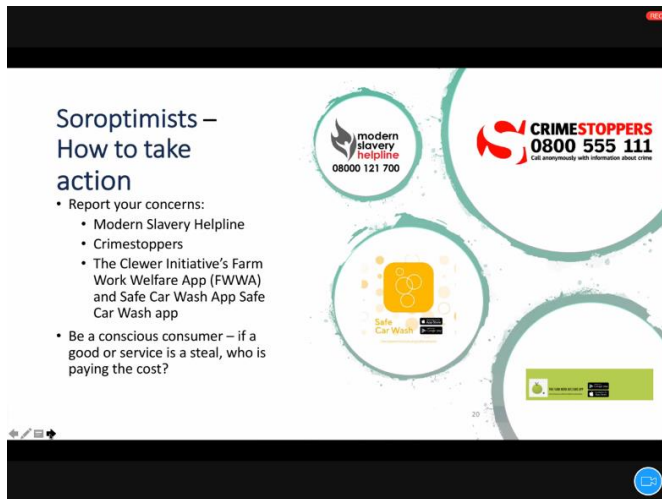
Soroptimists – How to take action

• Report your concerns:
  • Modern Slavery Helpline
  • Crimestoppers
  • The Clewer Initiative's Farm Work Welfare App (FWWA) and Safe Car Wash App Safe Car Wash app
• Be a conscious consumer – if a good or service is a steal, who is paying the cost?

modern slavery helpline
08000 121 700

CRIMESTOPPERS
0800 555 111
Call anonymously with information about crime

Safe Car Wash

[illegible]

20